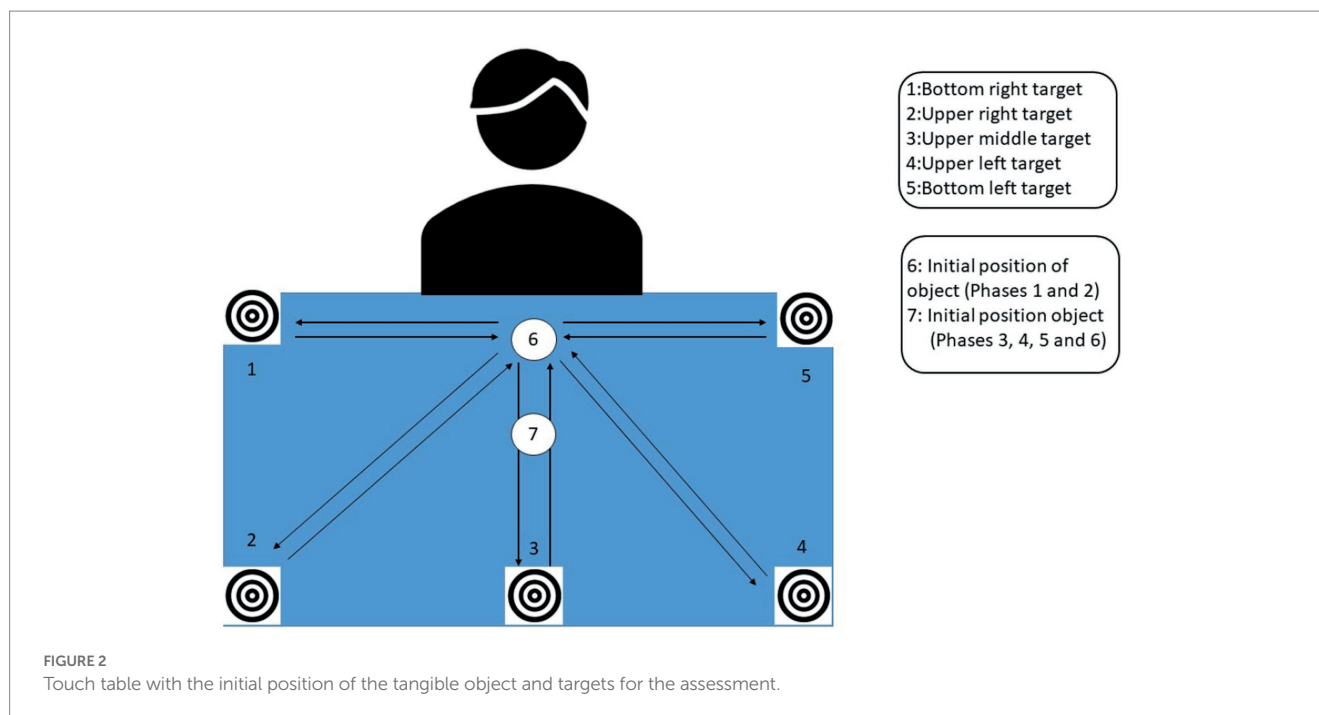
6

1

5

7

2

3

4

1:Bottom right target
2:Upper right target
3:Upper middle target
4:Upper left target
5:Bottom left target

6: Initial position of object (Phases 1 and 2)
7: Initial position object (Phases 3, 4, 5 and 6)

FIGURE 2
Touch table with the initial position of the tangible object and targets for the assessment.